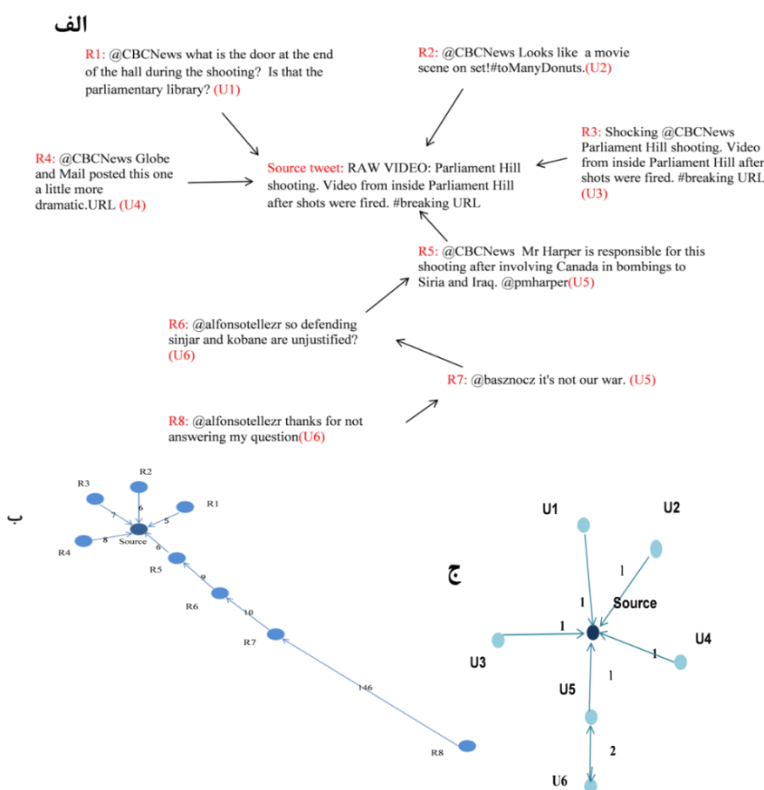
الف

R1: @CBCNews what is the door at the end of the hall during the shooting? Is that the parliamentary library? (U1)

R2: @CBCNews Looks like a movie scene on set!#toManyDonuts.(U2)

R3: Shocking @CBCNews Parliament Hill shooting. Video from inside Parliament Hill after shots were fired. #breaking URL (U3)

R4: @CBCNews Globe and Mail posted this one a little more dramatic.URL (U4)

Source tweet: RAW VIDEO: Parliament Hill shooting. Video from inside Parliament Hill after shots were fired. #breaking URL

R5: @CBCNews Mr Harper is responsible for this shooting after involving Canada in bombings to Siria and Iraq. @pmharper(U5)

R6: @alfonsotellezr so defending sinjar and kobane are unjustified? (U6)

R7: @basznocz it's not our war. (U5)

R8: @alfonsotellezr thanks for not answering my question(U6)

ب

R3
R2
R1
7
6
5
R4
8
Source
6
R5
9
R6
10
R7
146
R8

ج

U1
U2
1
1
Source
1
U3
U4
1
U5
1
2
U6